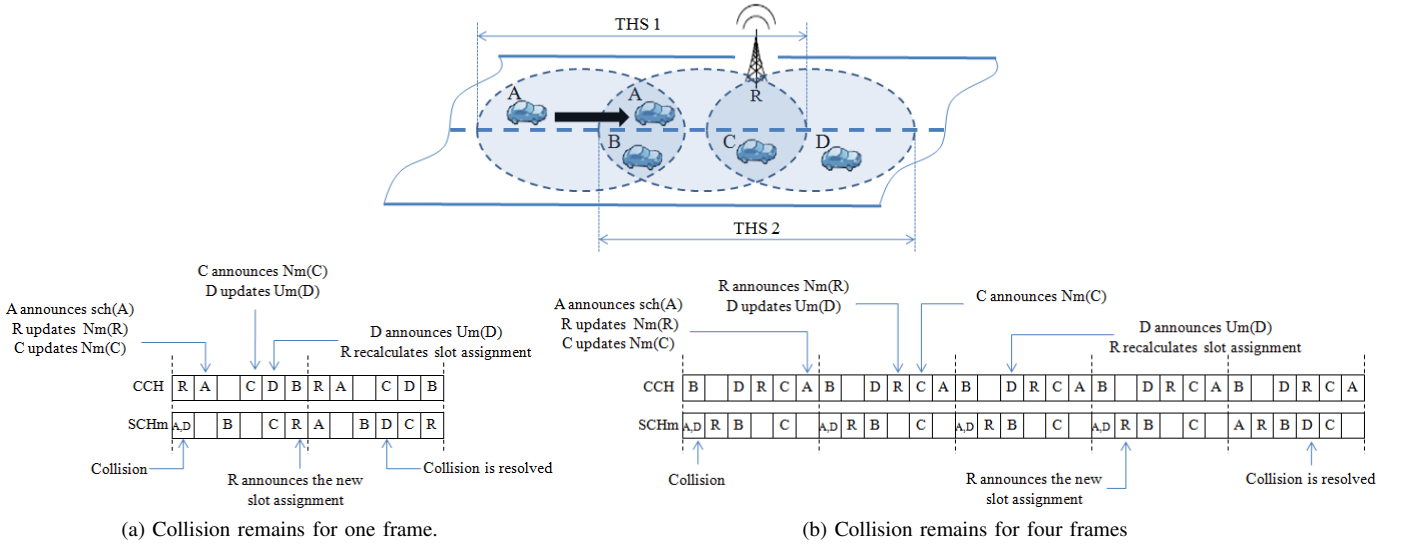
THS 1

A
A
R
B
C
D

THS 2

C announces Nm(C)
D updates Um(D)

A announces sch(A)
R updates Nm(R)
C updates Nm(C)

D announces Um(D)
R recalculates slot assignment

| CCH | R | A | | C | D | B | R | A | | C | D | B |
|---|---|---|---|---|---|---|---|---|---|---|---|---|
| SCHm | A,D | | B | | C | R | A | | B | D | C | R |

Collision

R announces the new slot assignment

Collision is resolved

(a) Collision remains for one frame.

R announces Nm(R)
D updates Um(D)

A announces sch(A)
R updates Nm(R)
C updates Nm(C)

C announces Nm(C)

D announces Um(D)
R recalculates slot assignment

| CCH | B | | D | R | C | A | B | | D | R | C | A | B | | D | R | C | A | B | | D | R | C | A | B | | D | R | C | A |
|---|---|---|---|---|---|---|---|---|---|---|---|---|---|---|---|---|---|---|---|---|---|---|---|---|---|---|---|---|---|---|
| SCHm | A,D | R | B | | C | | A,D | R | B | | C | | A,D | R | B | | C | | A,D | R | B | | C | | A | R | B | D | C | |

Collision

R announces the new slot assignment

Collision is resolved

(b) Collision remains for four frames